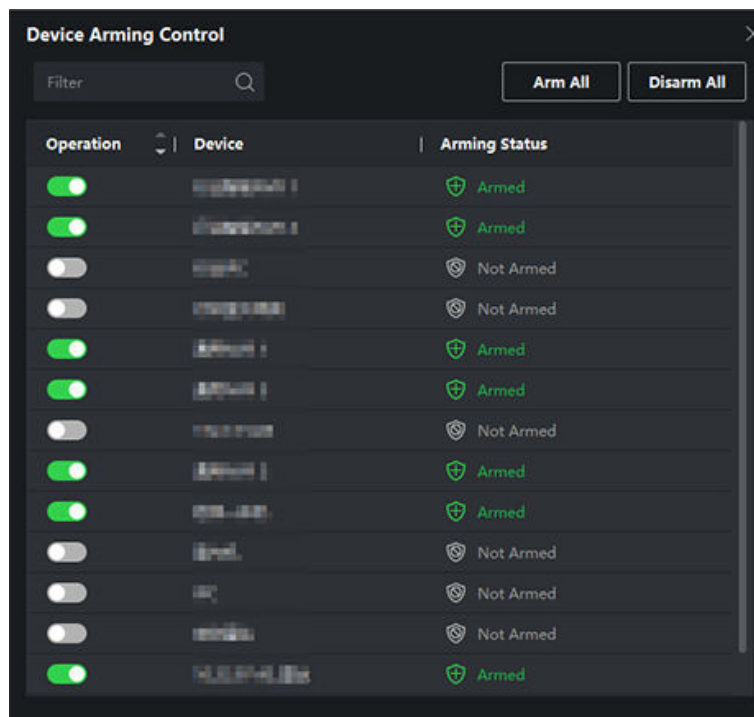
Device Arming Control

Filter

Arm All

Disarm All

| Operation | Device | Arming Status |
|---|---|---|
| | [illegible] | Armed |
| | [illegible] | Armed |
| | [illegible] | Not Armed |
| | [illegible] | Not Armed |
| | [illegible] | Armed |
| | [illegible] | Armed |
| | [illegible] | Not Armed |
| | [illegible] | Armed |
| | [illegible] | Armed |
| | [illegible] | Not Armed |
| | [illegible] | Not Armed |
| | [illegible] | Not Armed |
| | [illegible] | Armed |